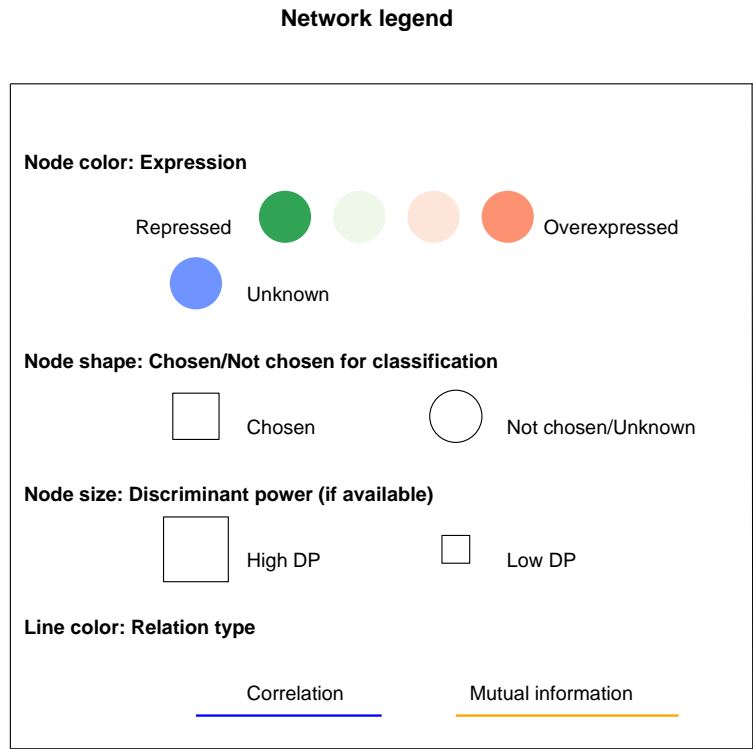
Network legend

Node color: Expression

Repressed Overexpressed

Unknown

Node shape: Chosen/Not chosen for classification

Chosen Not chosen/Unknown

Node size: Discriminant power (if available)

High DP Low DP

Line color: Relation type

Correlation Mutual information